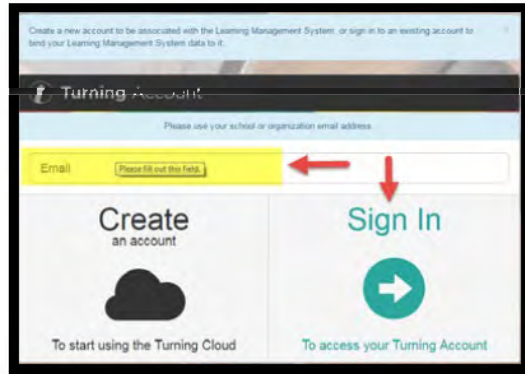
Create a new account to be associated with the Learning Management System, or sign in to an existing account to bind your Learning Management System data to it.

×

Turning Account

Please use your school or organization email address.

Email

Please fill out this field.

Create
an account

To start using the Turning Cloud

Sign In

To access your Turning Account